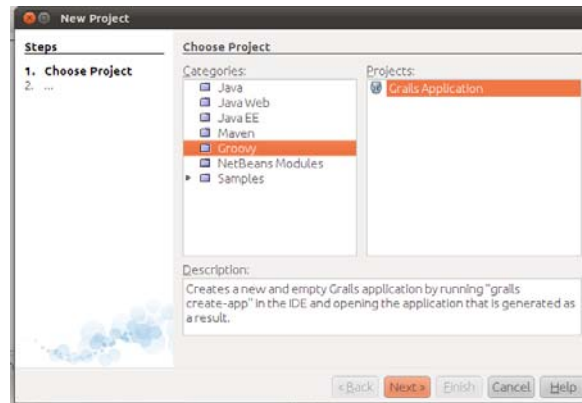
New Project

Steps

1. Choose Project
2. ...

Choose Project

Categories:
Java
Java Web
Java EE
Maven
Groovy
NetBeans Modules
Samples

Projects:
Grails Application

Description:

Creates a new and empty Grails application by running "grails create-app" in the IDE and opening the application that is generated as a result.

< Back
Next >
Finish
Cancel
Help